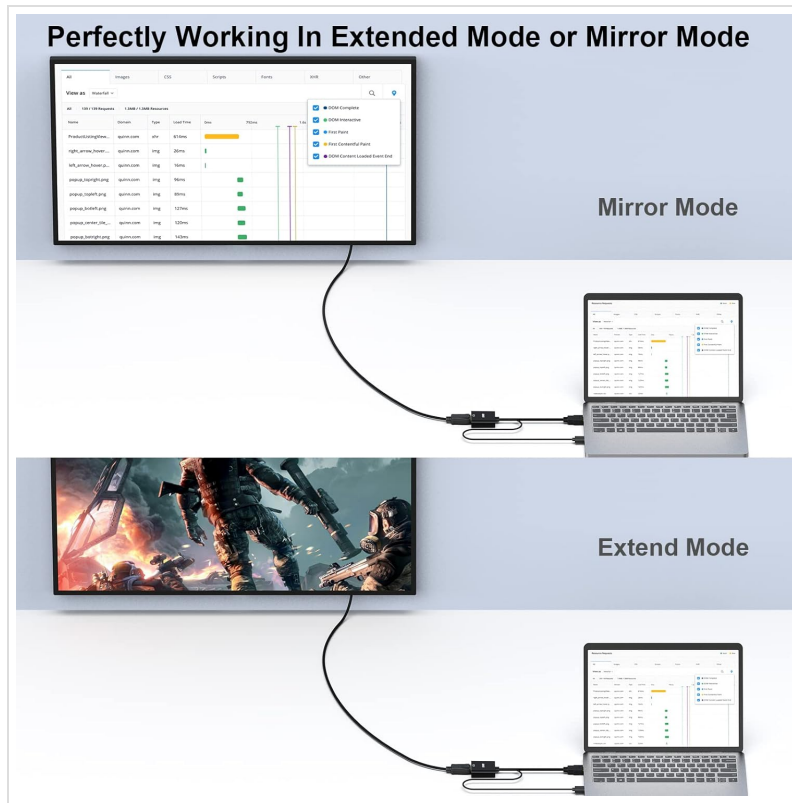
Perfectly Working In Extended Mode or Mirror Mode

| All | Images | CSS | Scripts | Fonts | XHR | Other |
|---|---|---|---|---|---|---|

View as Waterfall

All 139 / 139 Requests 1.3MB / 1.3MB Resources

| Name | Domain | Type | Load Time | Size |
|---|---|---|---|---|
| ProductListingView... | quinn.com | xhr | 614ms | |
| right_arrow_hover... | quinn.com | img | 20ms | |
| left_arrow_hover.p... | quinn.com | img | 16ms | |
| popup_topright.png | quinn.com | img | 96ms | |
| popup_topleft.png | quinn.com | img | 89ms | |
| popup_botleft.png | quinn.com | img | 121ms | |
| popup_center_tile_... | quinn.com | img | 120ms | |
| popup_botright.png | quinn.com | img | 143ms | |

DOM Complete
DOM Interactive
First Paint
First Contentful Paint
DOM Content Loaded Event End

Mirror Mode

Extend Mode